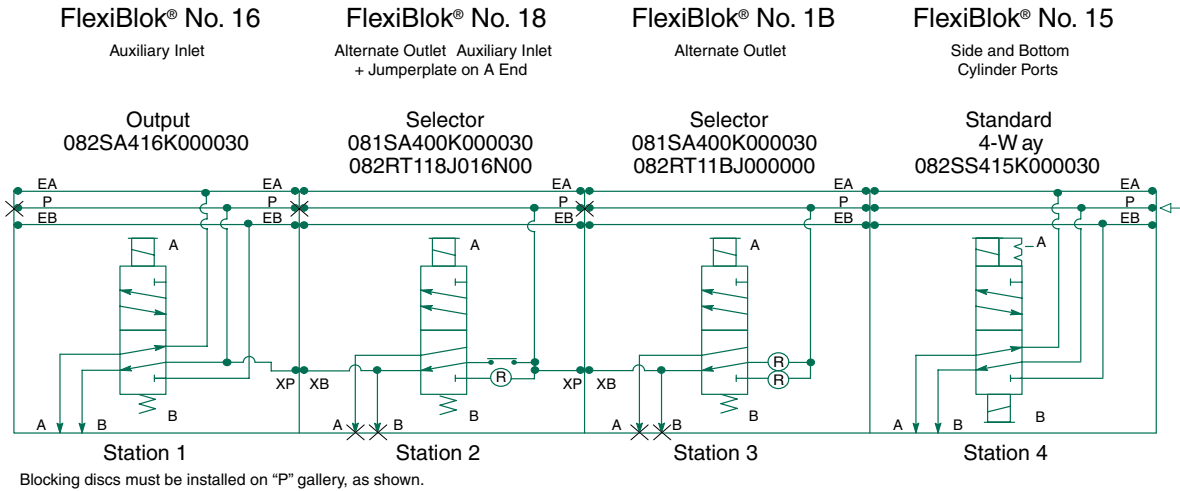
FlexiBlok® No. 16
Auxiliary Inlet

FlexiBlok® No. 18
Alternate Outlet Auxiliary Inlet + Jumperplate on A End

FlexiBlok® No. 1B
Alternate Outlet

FlexiBlok® No. 15
Side and Bottom Cylinder Ports

Output
082SA416K000030

Selector
081SA400K000030
082RT118J016N00

Selector
081SA400K000030
082RT11BJ000000

Standard
4-W ay
082SS415K000030

EA
P
EB
EA
P
EB
EA
P
EB
EA
P
EB
EA
P
EB

A
B
A
B
A
B
A
B

XP XB
R
XP XB
R
R

A B
A B
A B
A B

Station 1
Station 2
Station 3
Station 4

Blocking discs must be installed on "P" gallery, as shown.